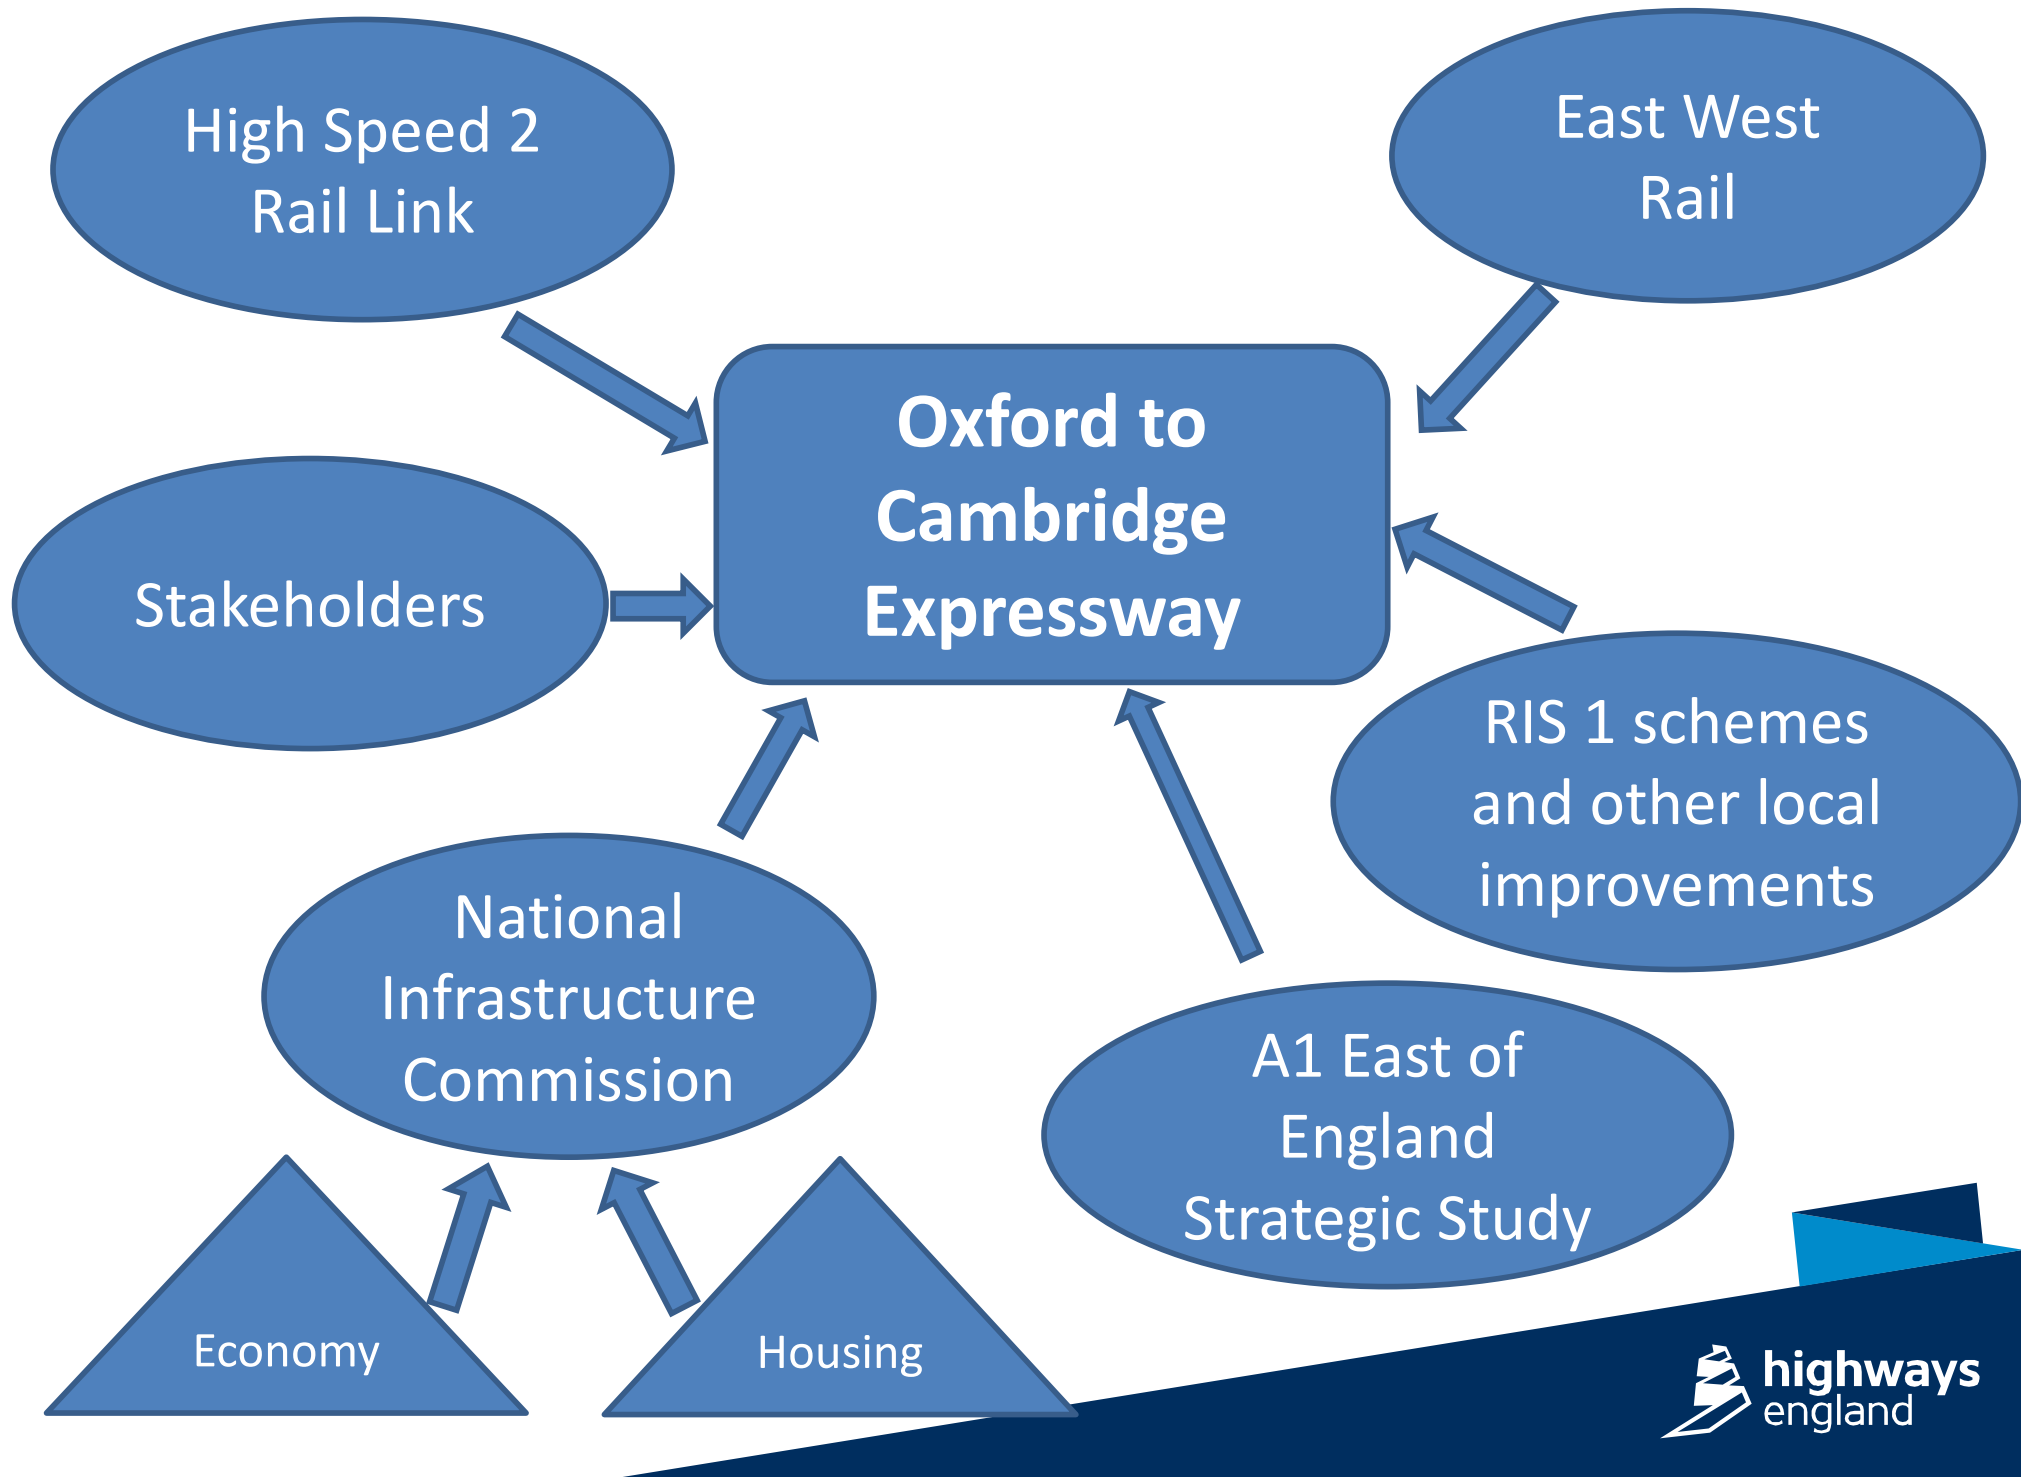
High Speed 2 Rail Link

East West Rail

Oxford to Cambridge Expressway

Stakeholders

RIS 1 schemes and other local improvements

National Infrastructure Commission

A1 East of England Strategic Study

Economy

Housing

highways england